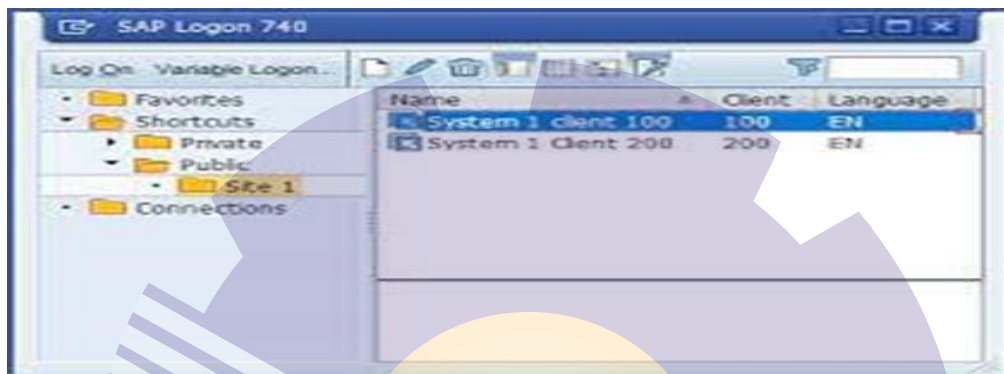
SAP Logon 740

Log On Variable Logon...

Favorites
Shortcuts
Private
Public
Site 1
Connections

| Name | Client | Language |
|---|---|---|
| System 1 client 100 | 100 | EN |
| System 1 Client 200 | 200 | EN |